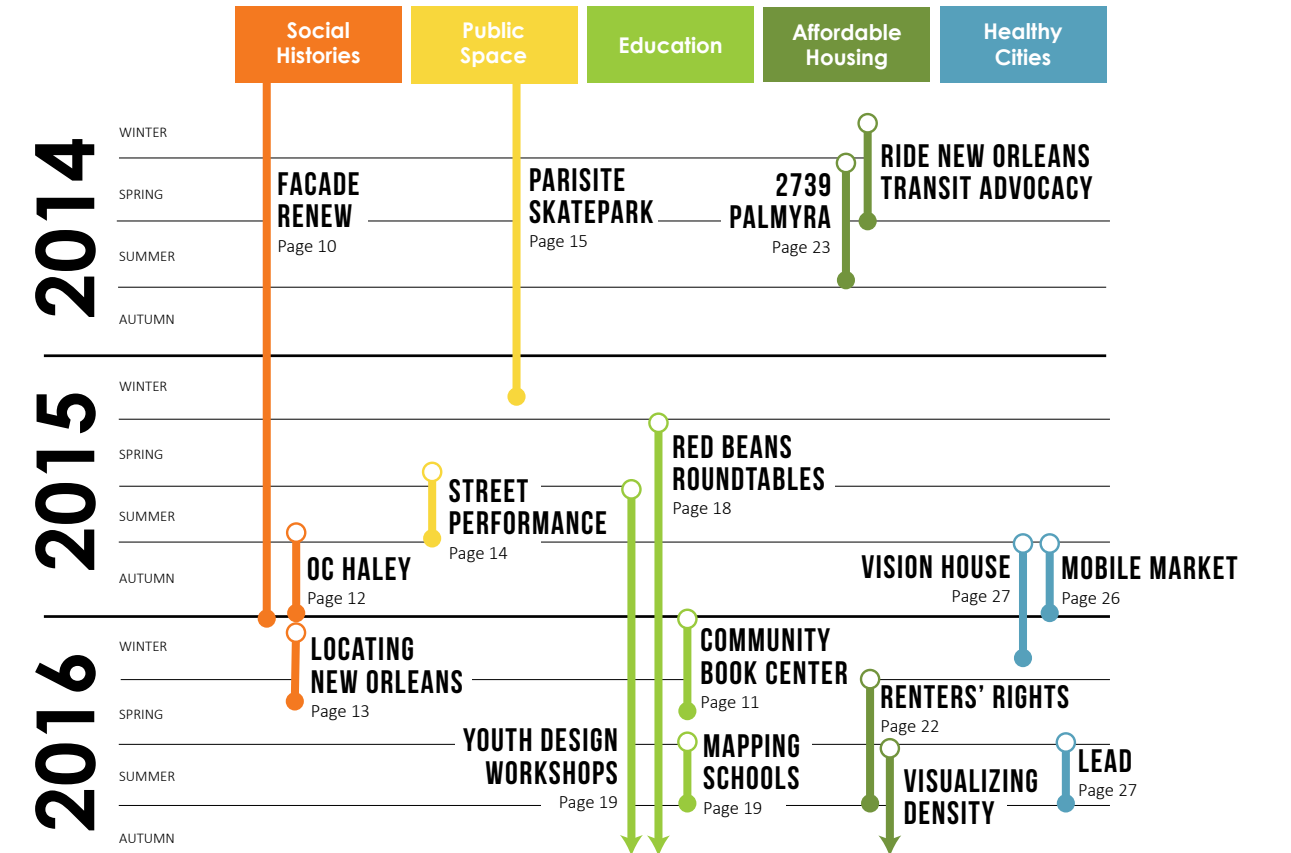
Social Histories

Public Space

Education

Affordable Housing

Healthy Cities

2014

WINTER

SPRING

SUMMER

AUTUMN

FACADE RENEW
Page 10

PARISITE SKATEPARK
Page 15

2739 PALMYRA
Page 23

RIDE NEW ORLEANS TRANSIT ADVOCACY

2015

WINTER

SPRING

SUMMER

AUTUMN

RED BEANS ROUNDTABLES
Page 18

STREET PERFORMANCE
Page 14

OC HALEY
Page 12

VISION HOUSE
Page 27

MOBILE MARKET
Page 26

2016

WINTER

SPRING

SUMMER

AUTUMN

LOCATING NEW ORLEANS
Page 13

COMMUNITY BOOK CENTER
Page 11

RENTERS' RIGHTS
Page 22

YOUTH DESIGN WORKSHOPS
Page 19

MAPPING SCHOOLS
Page 19

VISUALIZING DENSITY

LEAD
Page 27